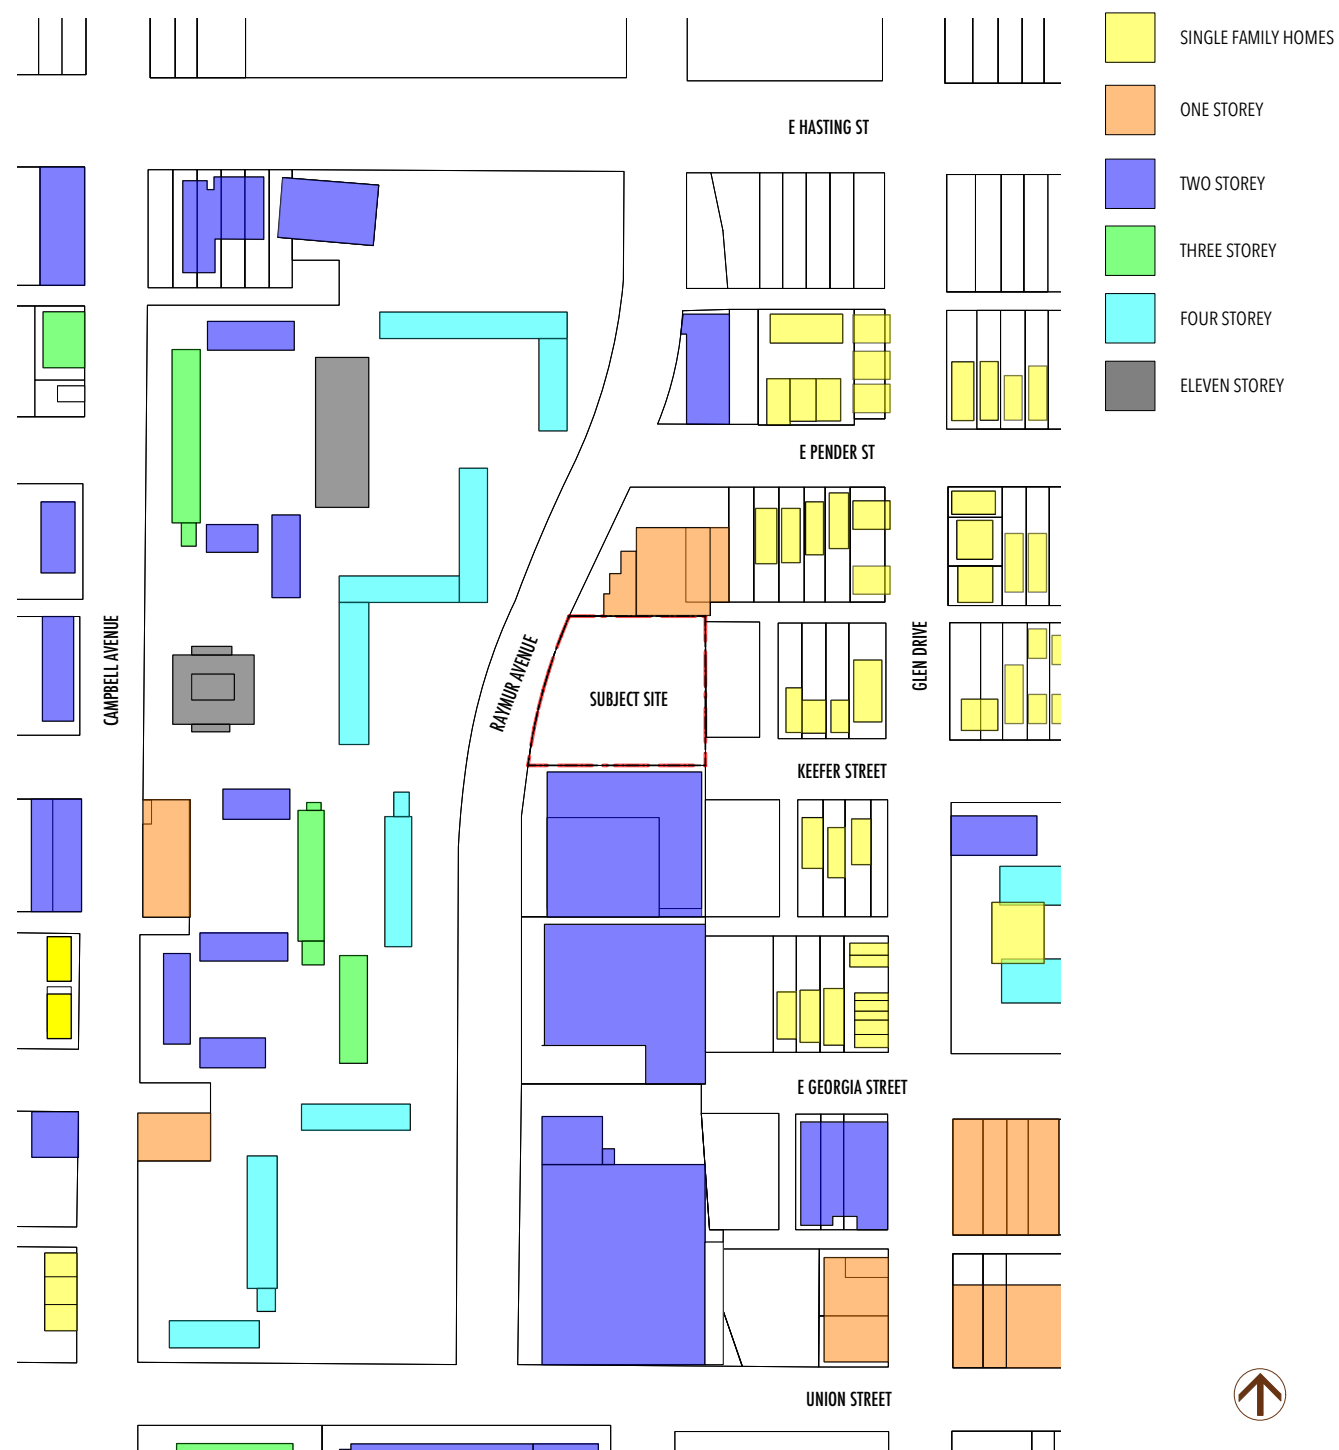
SINGLE FAMILY HOMES
ONE STOREY
TWO STOREY
THREE STOREY
FOUR STOREY
ELEVEN STOREY

E HASTING ST

E PENDER ST

CAMPBELL AVENUE

RAYMUR AVENUE

SUBJECT SITE

GLEN DRIVE

KEEFER STREET

E GEORGIA STREET

UNION STREET